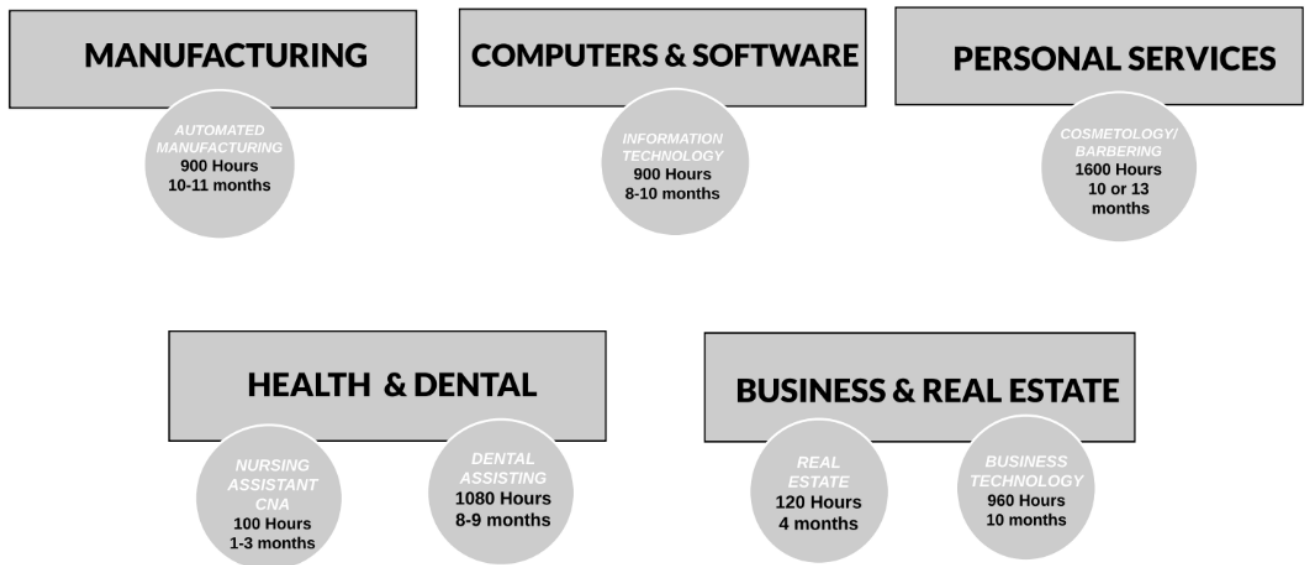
MANUFACTURING

AUTOMATED MANUFACTURING
900 Hours
10-11 months

COMPUTERS & SOFTWARE

INFORMATION TECHNOLOGY
900 Hours
8-10 months

PERSONAL SERVICES

COSMETOLOGY/ BARBERING
1600 Hours
10 or 13 months

HEALTH & DENTAL

NURSING ASSISTANT CNA
100 Hours
1-3 months

DENTAL ASSISTING
1080 Hours
8-9 months

BUSINESS & REAL ESTATE

REAL ESTATE
120 Hours
4 months

BUSINESS TECHNOLOGY
960 Hours
10 months